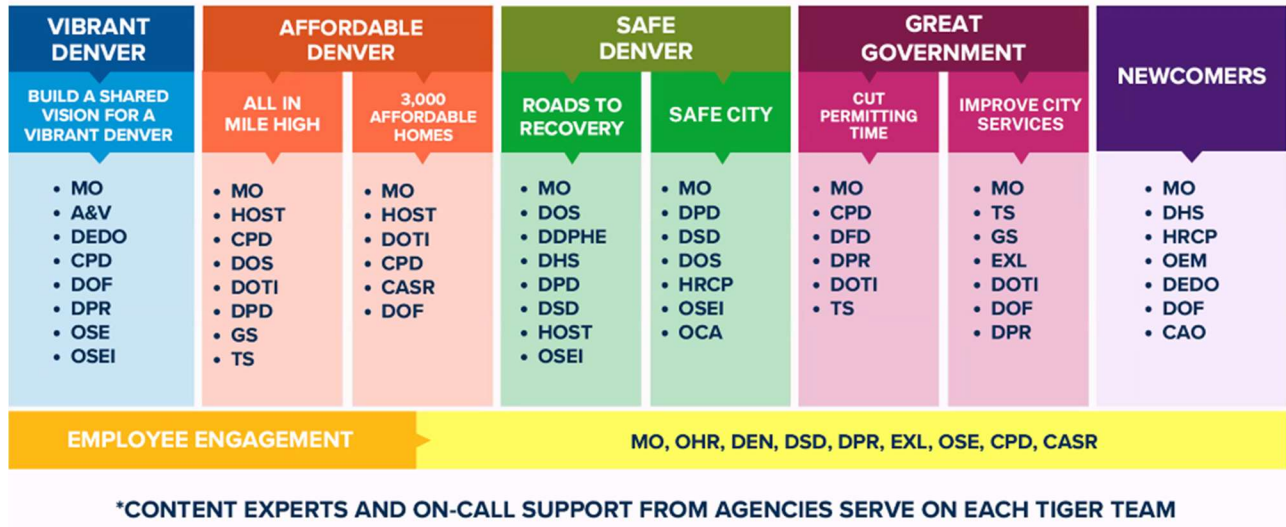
VIBRANT DENVER

BUILD A SHARED VISION FOR A VIBRANT DENVER

- MO
- A&V
- DEDO
- CPD
- DOF
- DPR
- OSE
- OSEI

AFFORDABLE DENVER

ALL IN MILE HIGH

- MO
- HOST
- CPD
- DOS
- DOTI
- DPD
- GS
- TS

3,000 AFFORDABLE HOMES

- MO
- HOST
- DOTI
- CPD
- CASR
- DOF

SAFE DENVER

ROADS TO RECOVERY

- MO
- DOS
- DDPHE
- DHS
- DPD
- DSD
- HOST
- OSEI

SAFE CITY

- MO
- DPD
- DSD
- DOS
- HRCP
- OSEI
- OCA

GREAT GOVERNMENT

CUT PERMITTING TIME

- MO
- CPD
- DFD
- DPR
- DOTI
- TS

IMPROVE CITY SERVICES

- MO
- TS
- GS
- EXL
- DOTI
- DOF
- DPR

NEWCOMERS

- MO
- DHS
- HRCP
- OEM
- DEDO
- DOF
- CAO

EMPLOYEE ENGAGEMENT

MO, OHR, DEN, DSD, DPR, EXL, OSE, CPD, CASR

*CONTENT EXPERTS AND ON-CALL SUPPORT FROM AGENCIES SERVE ON EACH TIGER TEAM